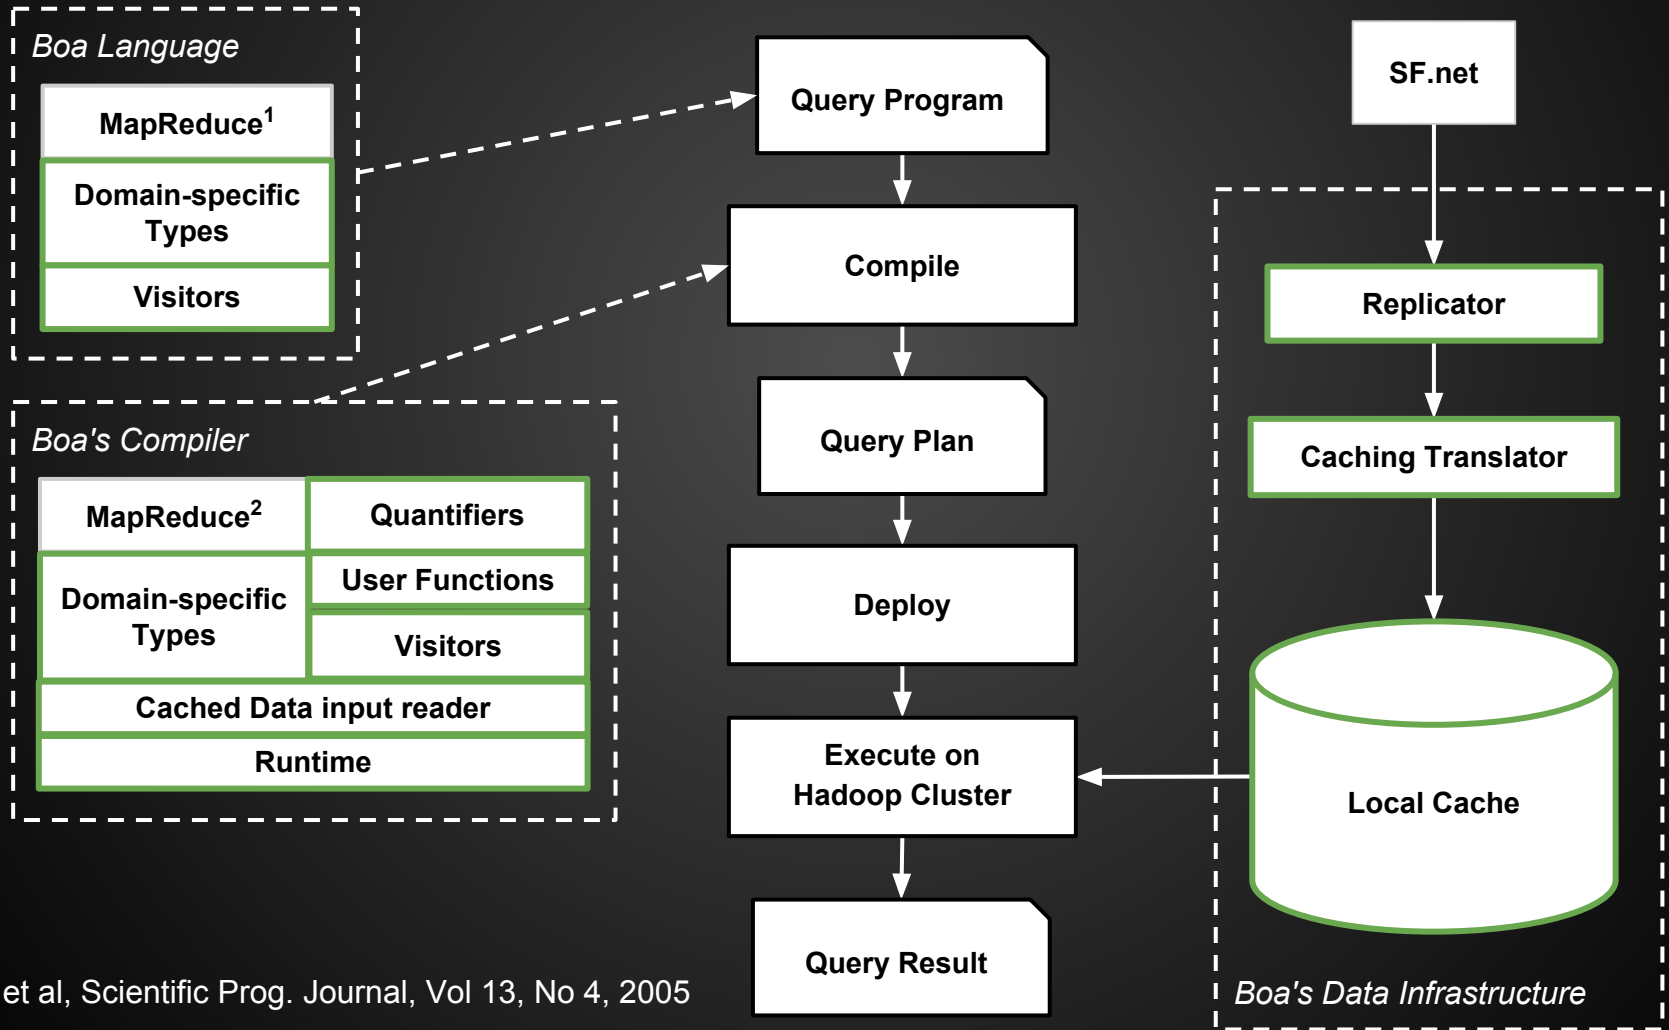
Boa Language

MapReduce$^1$

Domain-specific Types

Visitors

Boa's Compiler

MapReduce$^2$

Quantifiers

Domain-specific Types

User Functions

Visitors

Cached Data input reader

Runtime

Query Program

Compile

Query Plan

Deploy

Execute on Hadoop Cluster

Query Result

SF.net

Replicator

Caching Translator

Local Cache

Boa's Data Infrastructure

et al, Scientific Prog. Journal, Vol 13, No 4, 2005